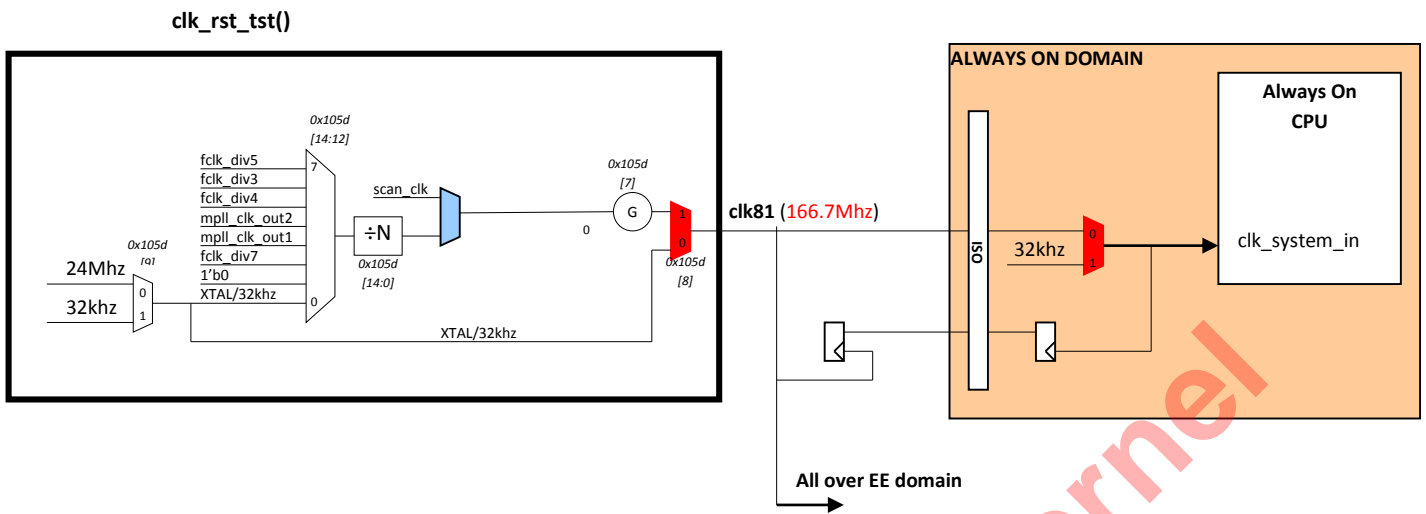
clk_rst_tst()

0x105d
[14:12]

fclk_div5
fclk_div3
fclk_div4
mpll_clk_out2
mpll_clk_out1
fclk_div7
1'b0
XTAL/32khz

7
0

0x105d
[9]

24Mhz
32khz

0
1

÷N

0x105d
[14:0]

scan_clk

0x105d
[7]

G

0

1
0

0x105d
[8]

XTAL/32khz

clk81 (166.7Mhz)

ALWAYS ON DOMAIN

Always On
CPU

ISO

32khz

0
1

clk_system_in

All over EE domain

rnel